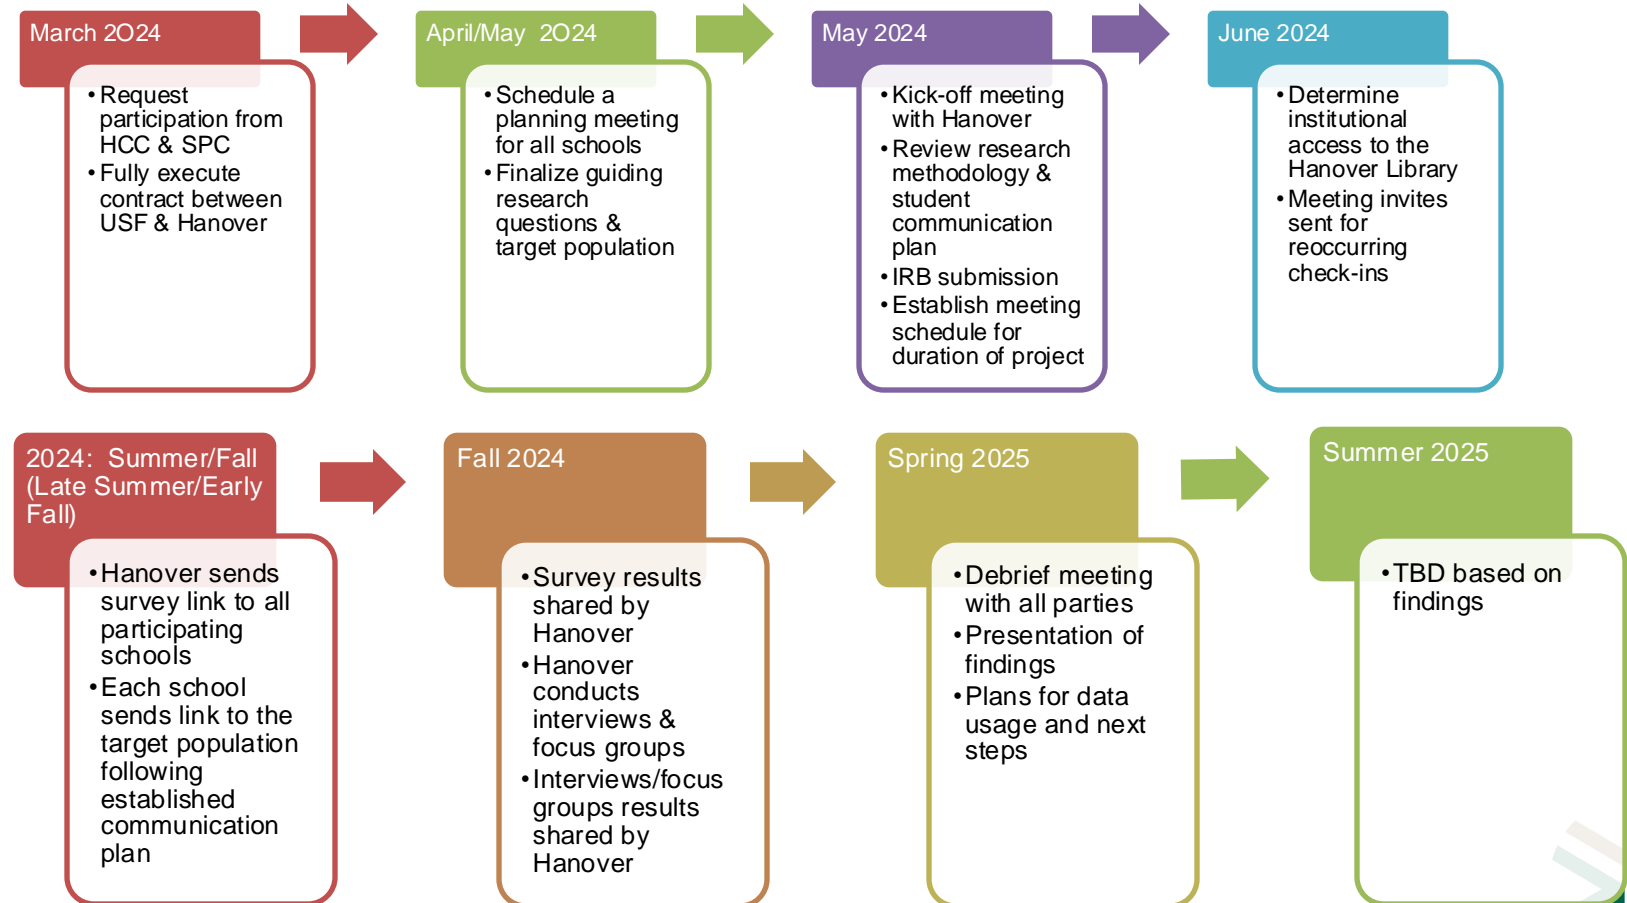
March 2024

- Request participation from HCC & SPC
- Fully execute contract between USF & Hanover

April/May 2024

- Schedule a planning meeting for all schools
- Finalize guiding research questions & target population

May 2024

- Kick-off meeting with Hanover
- Review research methodology & student communication plan
- IRB submission
- Establish meeting schedule for duration of project

June 2024

- Determine institutional access to the Hanover Library
- Meeting invites sent for reoccurring check-ins

2024: Summer/Fall (Late Summer/Early Fall)

- Hanover sends survey link to all participating schools
- Each school sends link to the target population following established communication plan

Fall 2024

- Survey results shared by Hanover
- Hanover conducts interviews & focus groups
- Interviews/focus groups results shared by Hanover

Spring 2025

- Debrief meeting with all parties
- Presentation of findings
- Plans for data usage and next steps

Summer 2025

- TBD based on findings